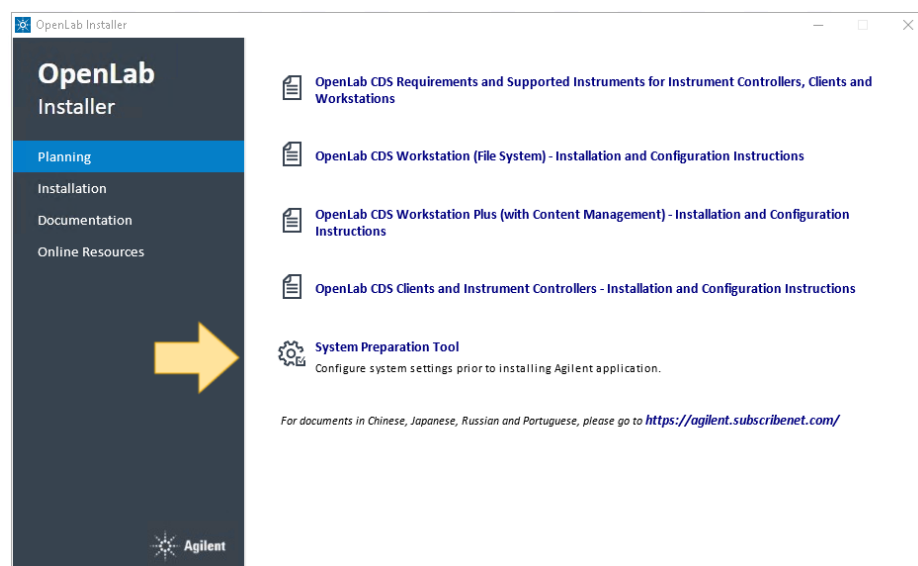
OpenLab Installer

OpenLab
Installer

Planning
Installation
Documentation
Online Resources

OpenLab CDS Requirements and Supported Instruments for Instrument Controllers, Clients and Workstations

OpenLab CDS Workstation (File System) - Installation and Configuration Instructions

OpenLab CDS Workstation Plus (with Content Management) - Installation and Configuration Instructions

OpenLab CDS Clients and Instrument Controllers - Installation and Configuration Instructions

System Preparation Tool
Configure system settings prior to installing Agilent application.

For documents in Chinese, Japanese, Russian and Portuguese, please go to https://agilent.subscribenet.com/

Agilent